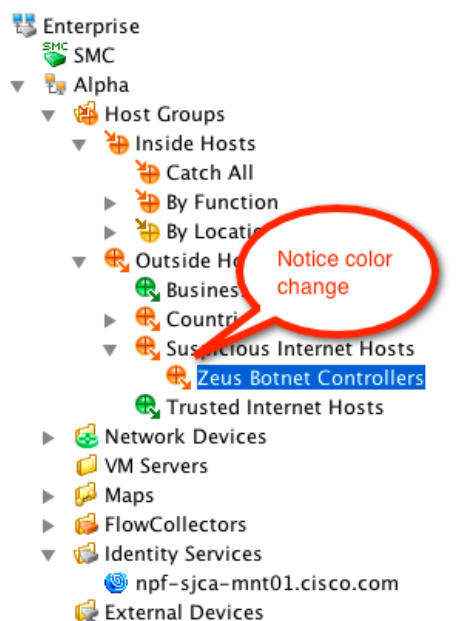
Enterprise
SMC
SMC
Alpha
Host Groups
Inside Hosts
Catch All
By Function
By Locati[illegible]
Outside Ho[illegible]
Busines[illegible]
Countri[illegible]
Su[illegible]icious Internet Hosts
Zeus Botnet Controllers
Trusted Internet Hosts
Network Devices
VM Servers
Maps
FlowCollectors
Identity Services
npf-sjca-mnt01.cisco.com
External Devices

Notice color change